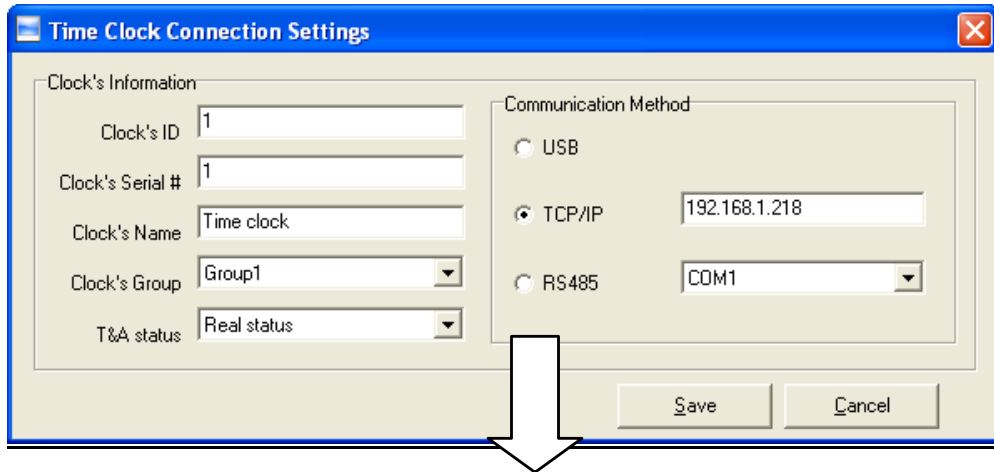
Time Clock Connection Settings

Clock's Information

Clock's ID 1

Clock's Serial # 1

Clock's Name Time clock

Clock's Group Group1

T&A status Real status

Communication Method

USB

TCP/IP 192.168.1.218

RS485 COM1

Save

Cancel